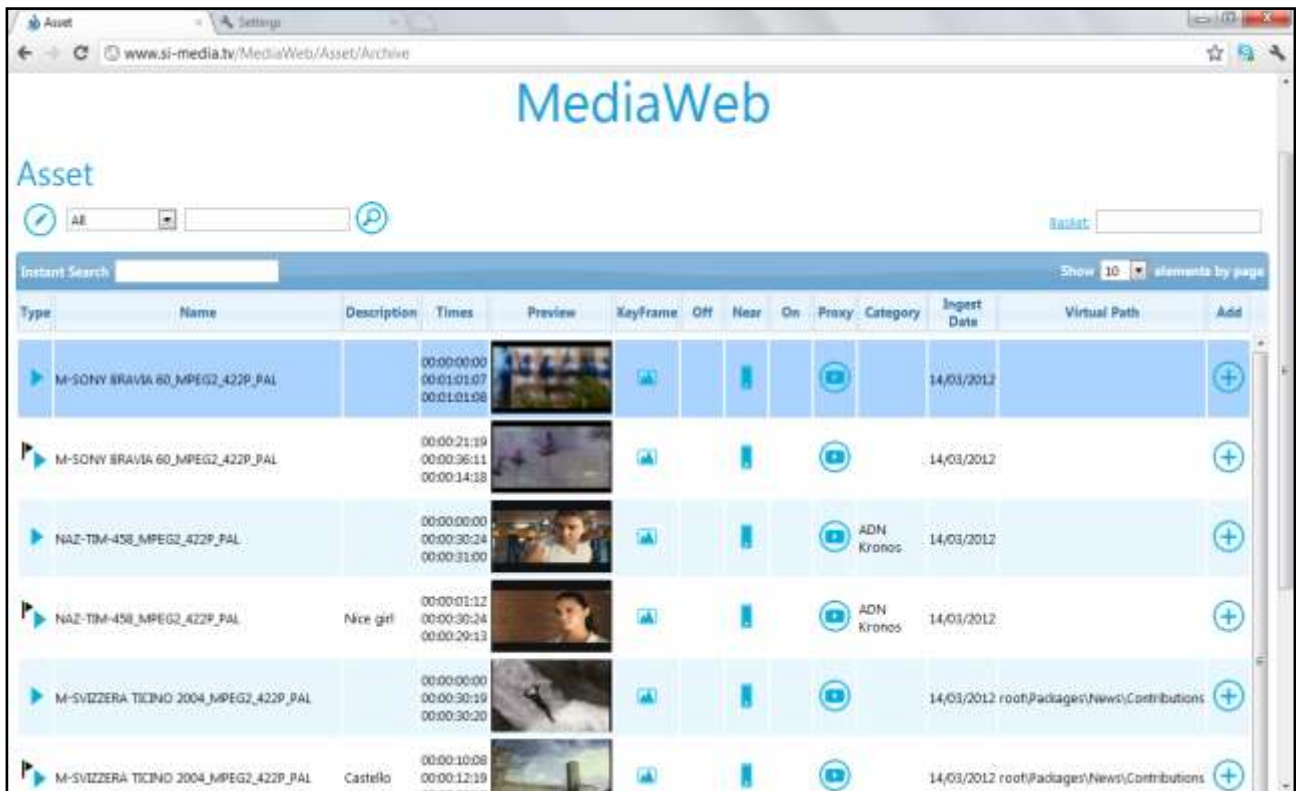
Asset
Settings
www.si-media.tv/MediaWeb/Asset/Archive

MediaWeb

Asset

All

Basket

Instant Search

Show 10 elements by page

| Type | Name | Description | Times | Preview | KeyFrame | Off | Near | On | Proxy | Category | Ingest Date | Virtual Path | Add |
|---|---|---|---|---|---|---|---|---|---|---|---|---|---|
| | M-SONY BRAVIA 60_MPEG2_422P_PAL | | 00:00:00:00 00:01:01:07 00:01:01:08 | | | | | | | | 14/03/2012 | | |
| | M-SONY BRAVIA 60_MPEG2_422P_PAL | | 00:00:21:19 00:00:36:11 00:00:14:18 | | | | | | | | 14/03/2012 | | |
| | NAZ-TIM-458_MPEG2_422P_PAL | | 00:00:00:00 00:00:30:24 00:00:31:00 | | | | | | | ADN Kronos | 14/03/2012 | | |
| | NAZ-TIM-458_MPEG2_422P_PAL | Nice girl | 00:00:01:12 00:00:30:24 00:00:29:13 | | | | | | | ADN Kronos | 14/03/2012 | | |
| | M-SVIZZERA TICINO 2004_MPEG2_422P_PAL | | 00:00:00:00 00:00:30:19 00:00:30:20 | | | | | | | | 14/03/2012 | root\Packages\News\Contributions | |
| | M-SVIZZERA TICINO 2004_MPEG2_422P_PAL | Castello | 00:00:10:08 00:00:12:19 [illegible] | | | | | | | | 14/03/2012 | root\Packages\News\Contributions | |